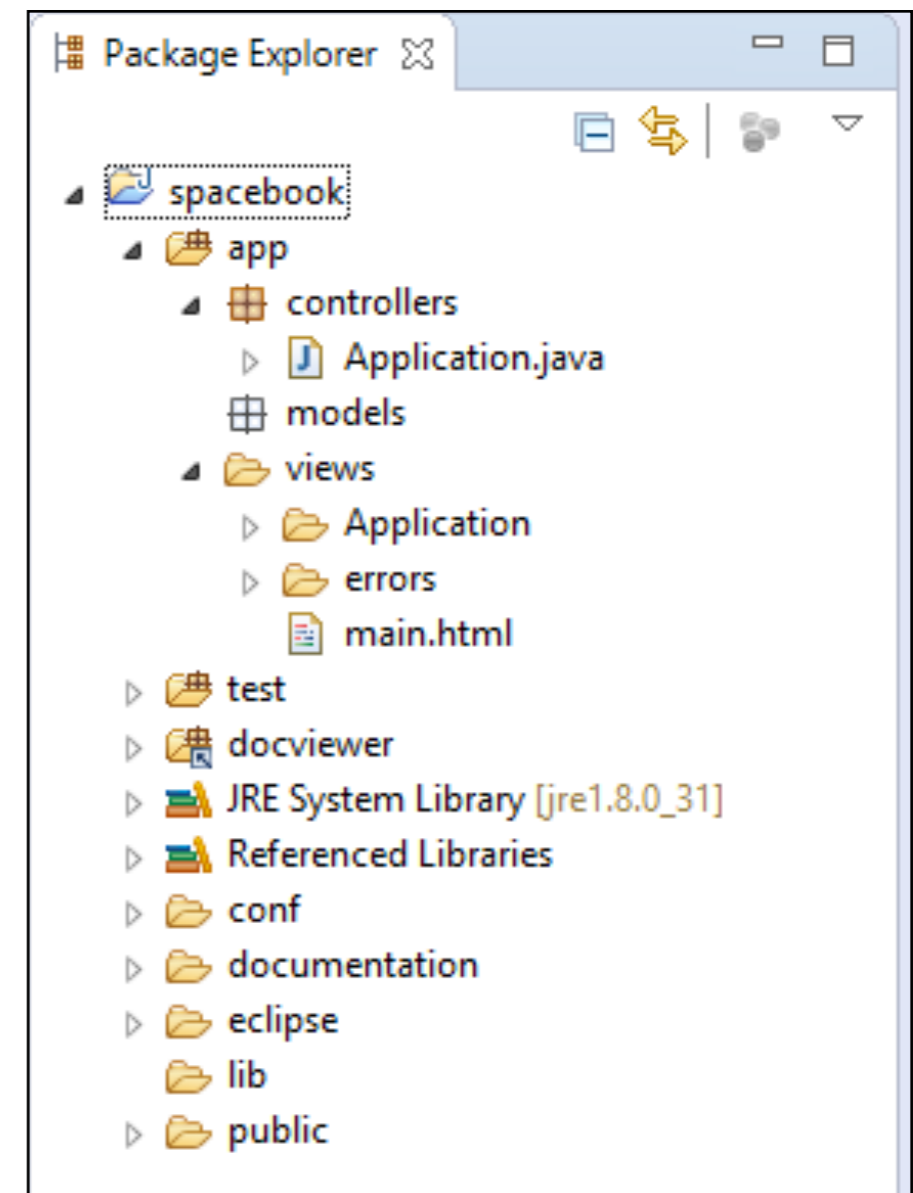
Package Explorer

spacebook
app
controllers
Application.java
models
views
Application
errors
main.html
test
docviewer
JRE System Library [jre1.8.0_31]
Referenced Libraries
conf
documentation
eclipse
lib
public